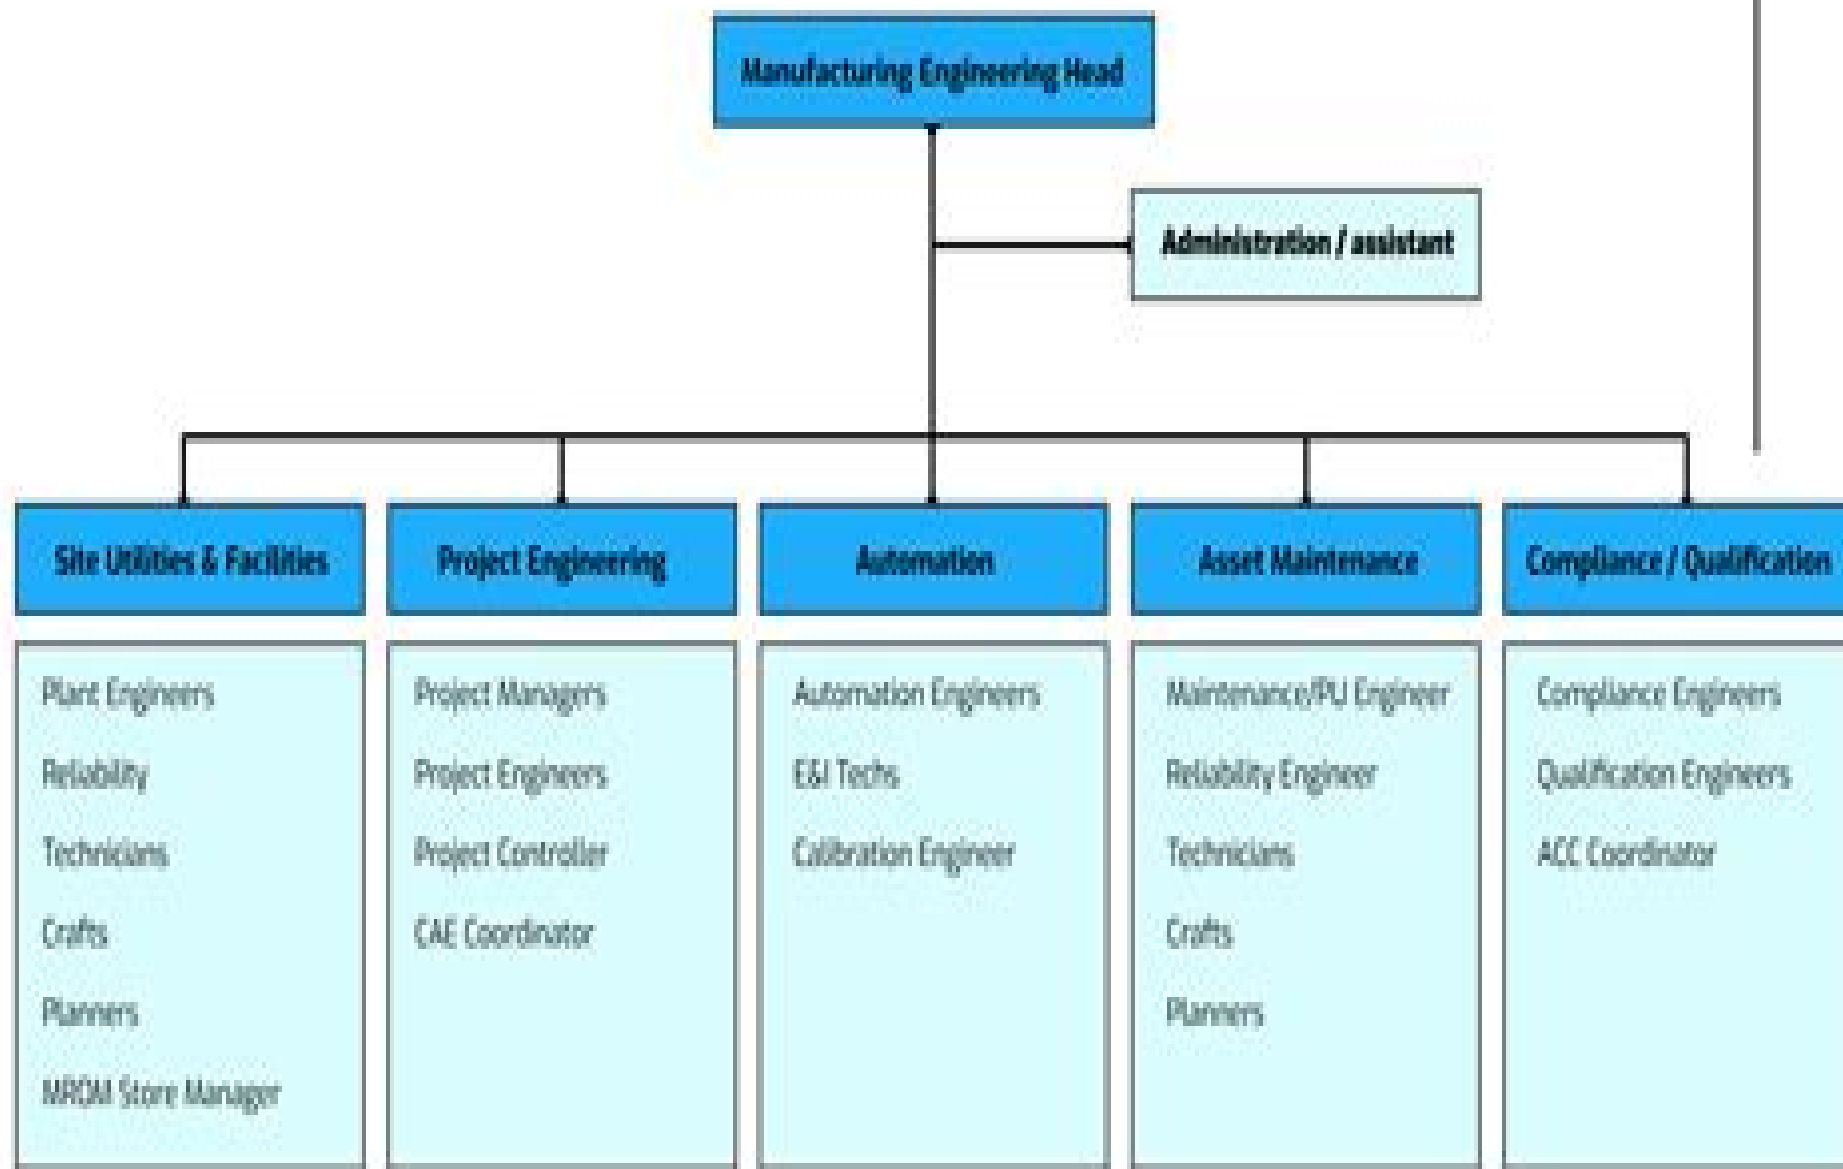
Manufacturing Engineering Head

Administration / assistant

Site Utilities & Facilities

Plant Engineers

Reliability

Technicians

Crafts

Planners

MROM Store Manager

Project Engineering

Project Managers

Project Engineers

Project Controller

CAE Coordinator

Automation

Automation Engineers

E&I Techs

Calibration Engineer

Asset Maintenance

Maintenance/PU Engineer

Reliability Engineer

Technicians

Crafts

Planners

Compliance / Qualification

Compliance Engineers

Qualification Engineers

ACC Coordinator